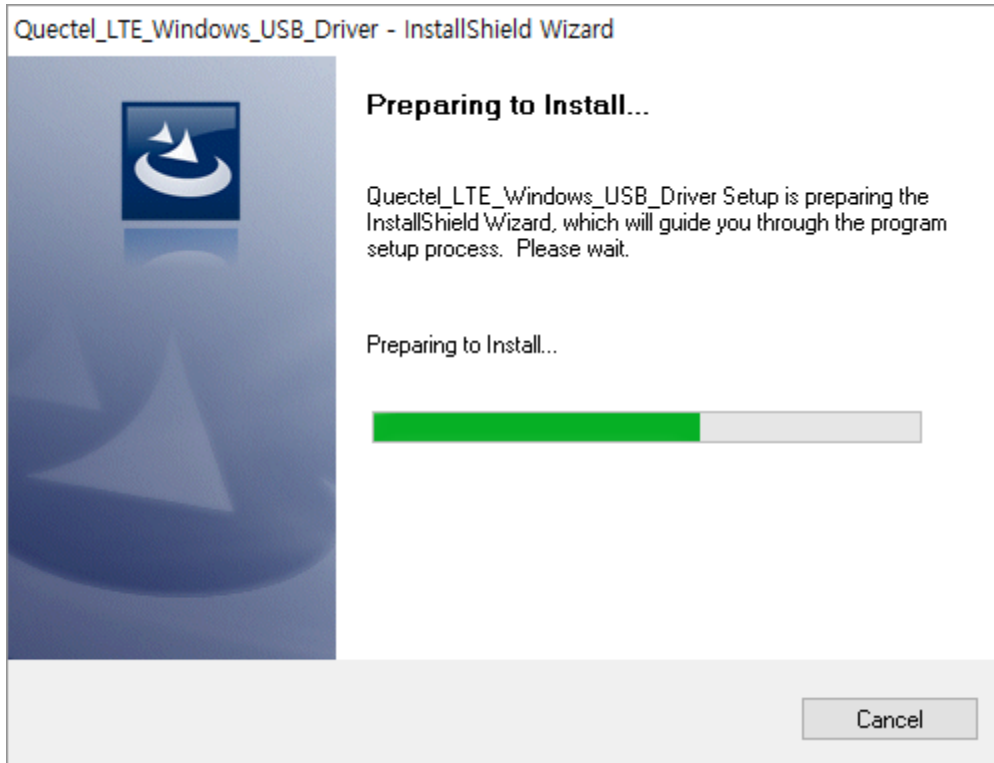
Quectel_LTE_Windows_USB_Driver - InstallShield Wizard

Preparing to Install...

Quectel_LTE_Windows_USB_Driver Setup is preparing the InstallShield Wizard, which will guide you through the program setup process. Please wait.

Preparing to Install...

Cancel